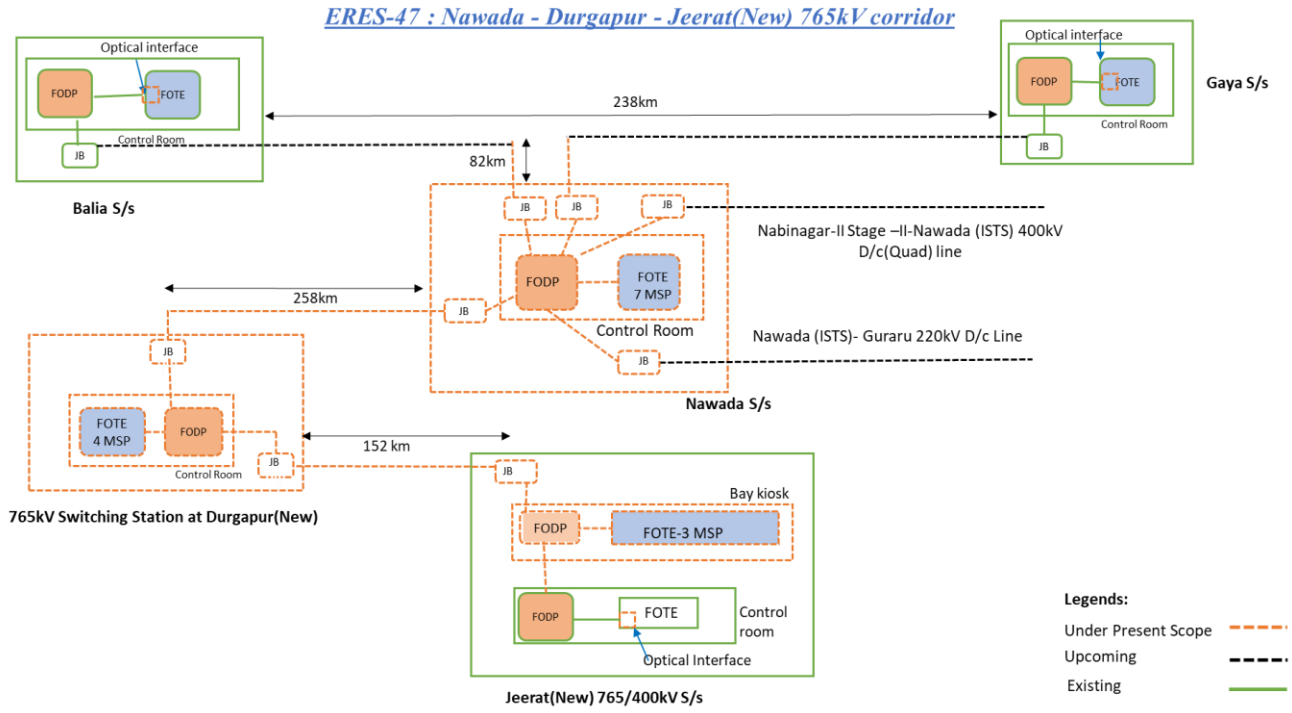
ERES-47 : Nawada - Durgapur - Jeerat(New) 765kV corridor

Optical interface
FODP
FOTE
Control Room
JB
Balia S/s

238km

Optical interface
FODP
FOTE
Control Room
JB
Gaya S/s

82km

JB
JB
JB
FODP
FOTE
7 MSP
Control Room
JB
JB
Nawada S/s

Nabinagar-II Stage –II-Nawada (ISTS) 400kV D/c(Quad) line

Nawada (ISTS)- Gururu 220kV D/c Line

258km

JB
FOTE
4 MSP
FODP
Control Room
JB
765kV Switching Station at Durgapur(New)

152 km

JB
Bay kiosk
FODP
FOTE-3 MSP
FODP
FOTE
Control room
Optical Interface
Jeerat(New) 765/400kV S/s

Legends:
Under Present Scope
Upcoming
Existing